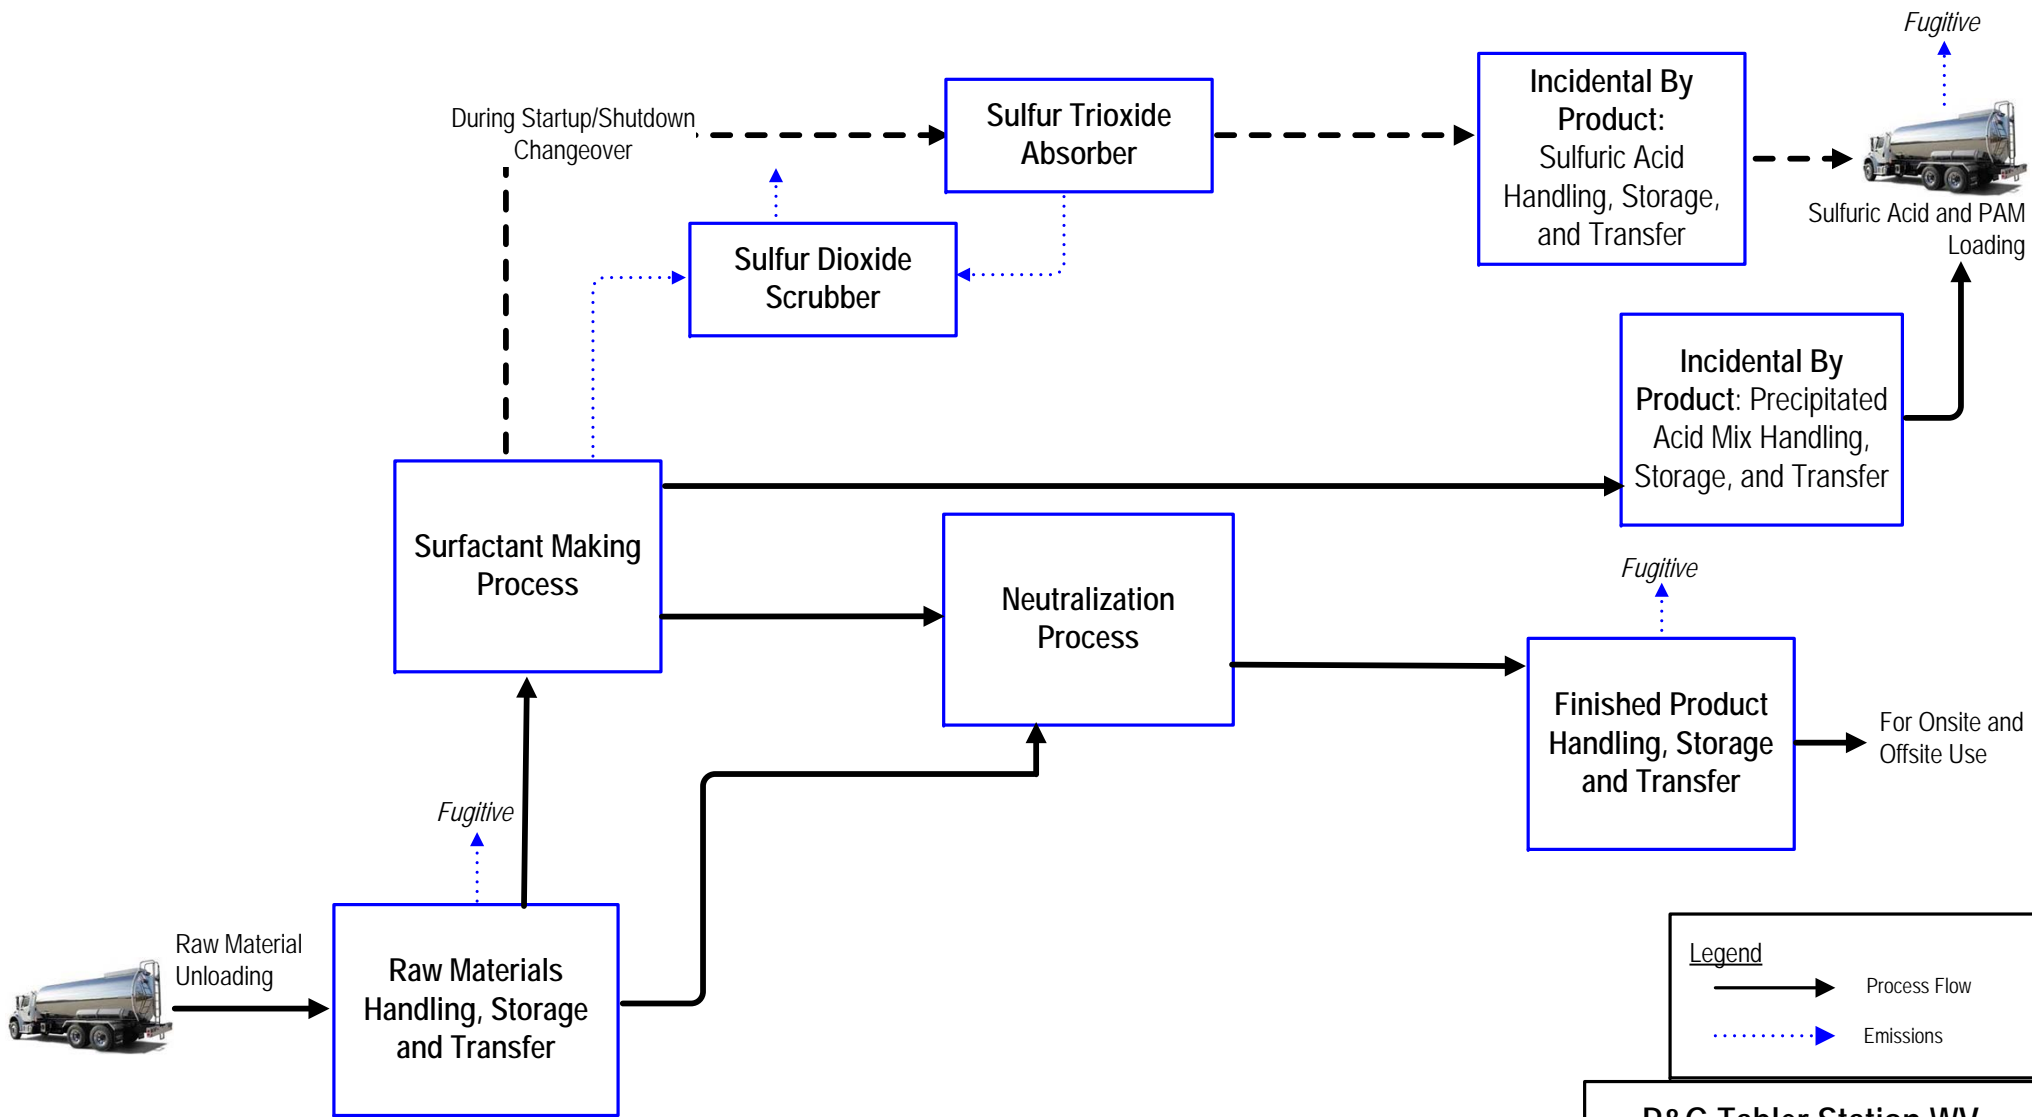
Fugitive

During Startup/Shutdown Changeover

Sulfur Trioxide Absorber

Incidental By Product: Sulfuric Acid Handling, Storage, and Transfer

Sulfuric Acid and PAM Loading

Sulfur Dioxide Scrubber

Incidental By Product: Precipitated Acid Mix Handling, Storage, and Transfer

Surfactant Making Process

Neutralization Process

Fugitive

Finished Product Handling, Storage and Transfer

For Onsite and Offsite Use

Fugitive

Raw Material Unloading

Raw Materials Handling, Storage and Transfer

Legend
Process Flow
Emissions

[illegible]